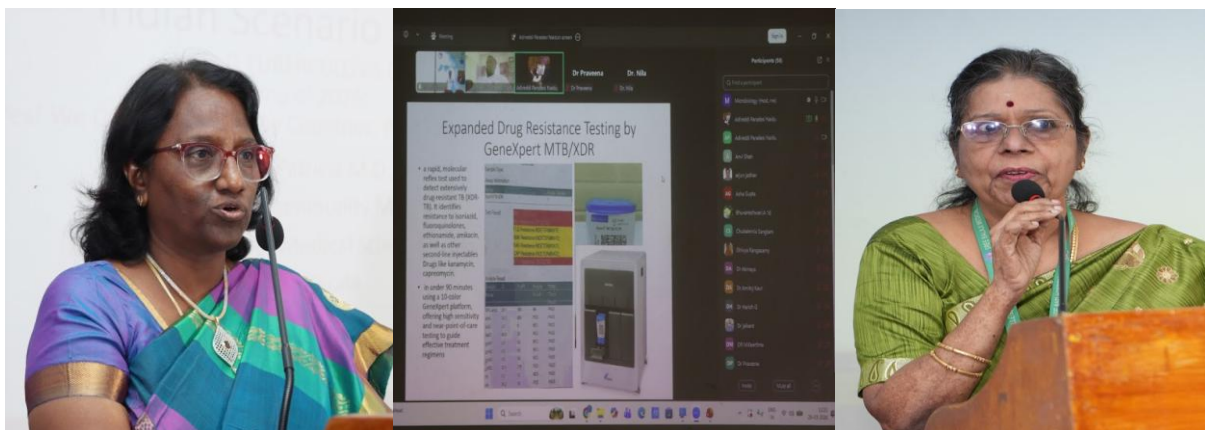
Indian Scenario

Meeting

Dr Praveena

Dr. Nila

Participants

Expanded Drug Resistance Testing by GeneXpert MTB/XDR

• a rapid, molecular reflex test used to detect extensively drug-resistant TB (XDR-TB). It identifies resistance to isoniazid, fluoroquinolones, ethionamide, amikacin, as well as other second-line injectables Drugs like kanamycin, capreomycin

• In under 90 minutes using a 10-color GeneXpert platform, offering high sensitivity and near point-of-care testing to guide effective treatment regimens

Search